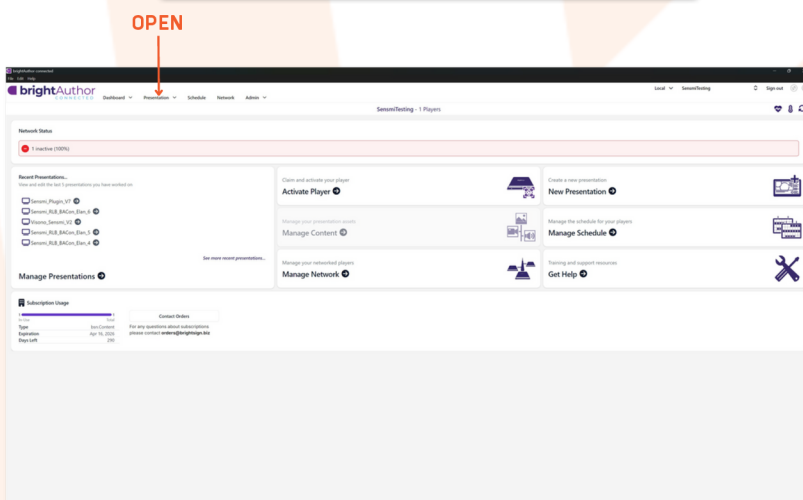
OPEN

brightAuthor connected
File Edit Help

brightAuthor CONNECTED Dashboard Presentation Schedule Network Admin

Local SensmiTesting Sign out

SensmiTesting - 1 Players

Network Status

1 inactive (100%)

Recent Presentations...
View and edit the last 5 presentations you have worked on

Sensmi_Plugin_V7
Sensmi_RLB_BACon_Elan_6
Visionic_Sensmi_V2
Sensmi_RLB_BACon_Elan_5
Sensmi_RLB_BACon_Elan_4

See more recent presentations...

Manage Presentations

Claim and activate your player
Activate Player

Manage your presentation assets
Manage Content

Manage your networked players
Manage Network

Create a new presentation
New Presentation

Manage the schedule for your players
Manage Schedule

Training and support resources
Get Help

Subscription Usage

In Use Total
Type Sm Content
Expiration Apr 16, 2026
Days Left 290

Contact Orders
For any questions about subscriptions please contact orders@brightsign.biz